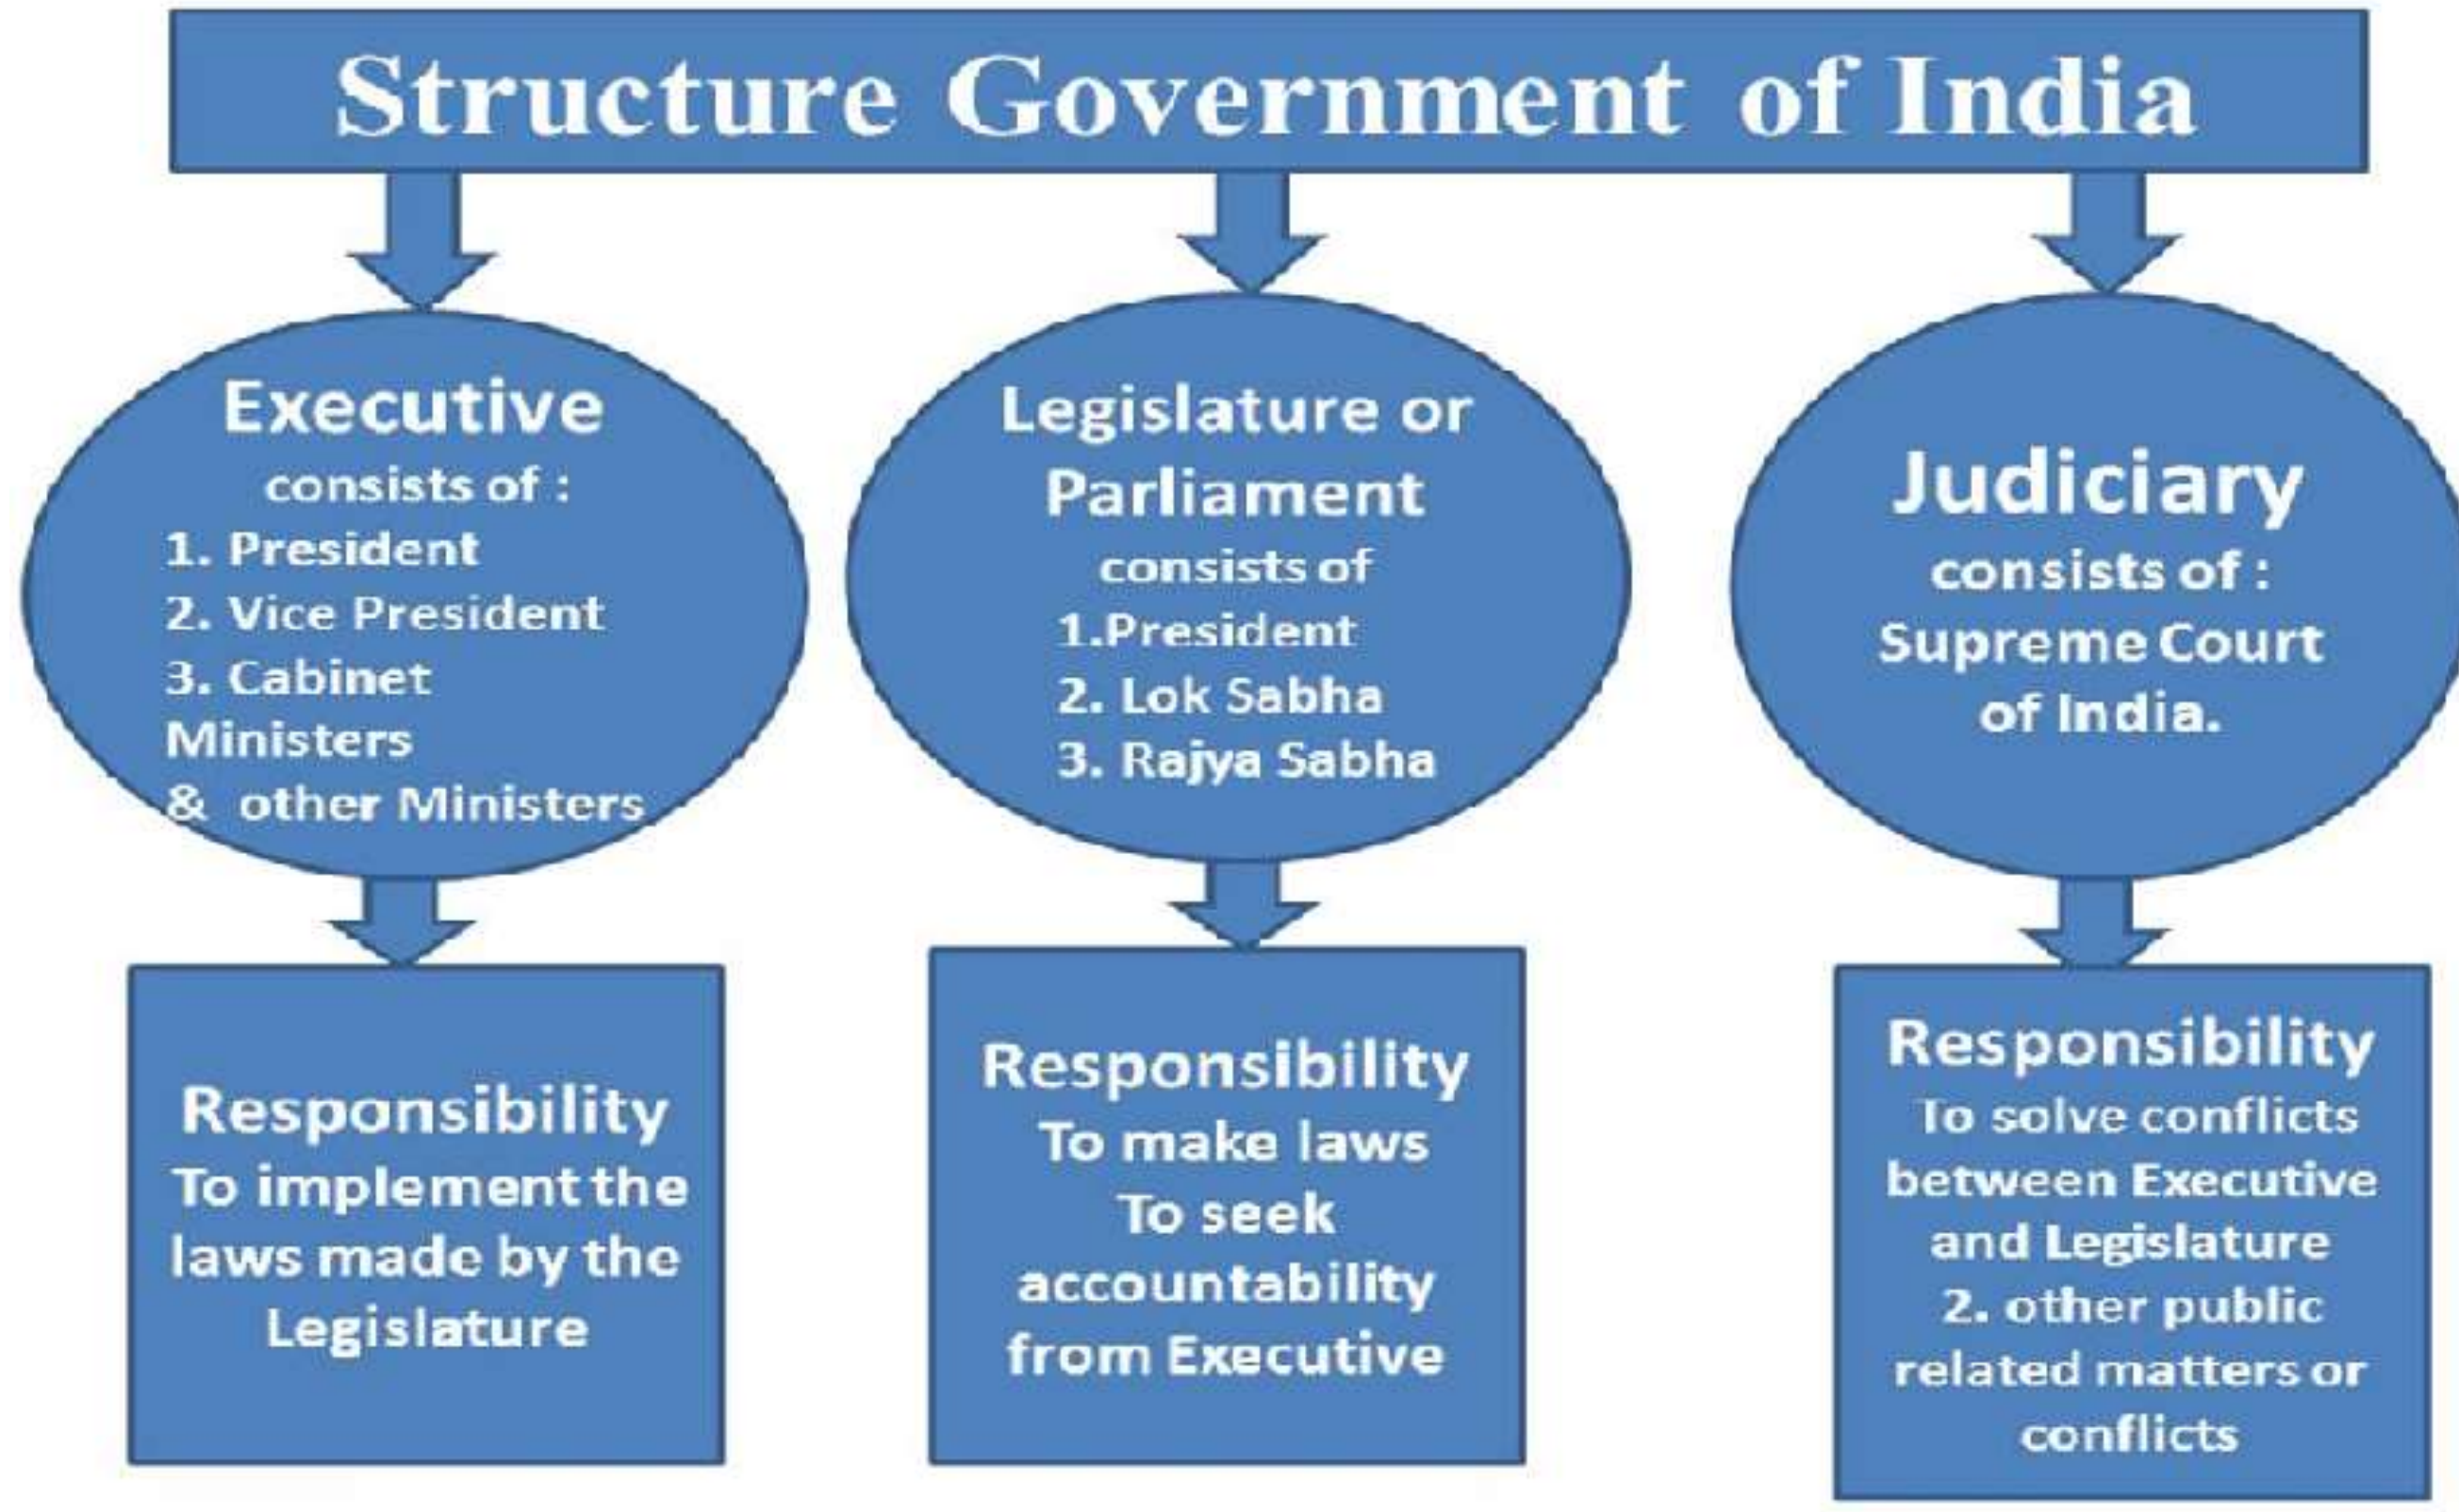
Structure Government of India

Executive
consists of :
1. President
2. Vice President
3. Cabinet Ministers
& other Ministers

Legislature or Parliament
consists of
1.President
2. Lok Sabha
3. Rajya Sabha

Judiciary
consists of :
Supreme Court of India.

Responsibility
To implement the laws made by the Legislature

Responsibility
To make laws
To seek accountability from Executive

Responsibility
To solve conflicts between Executive and Legislature
2. other public related matters or conflicts